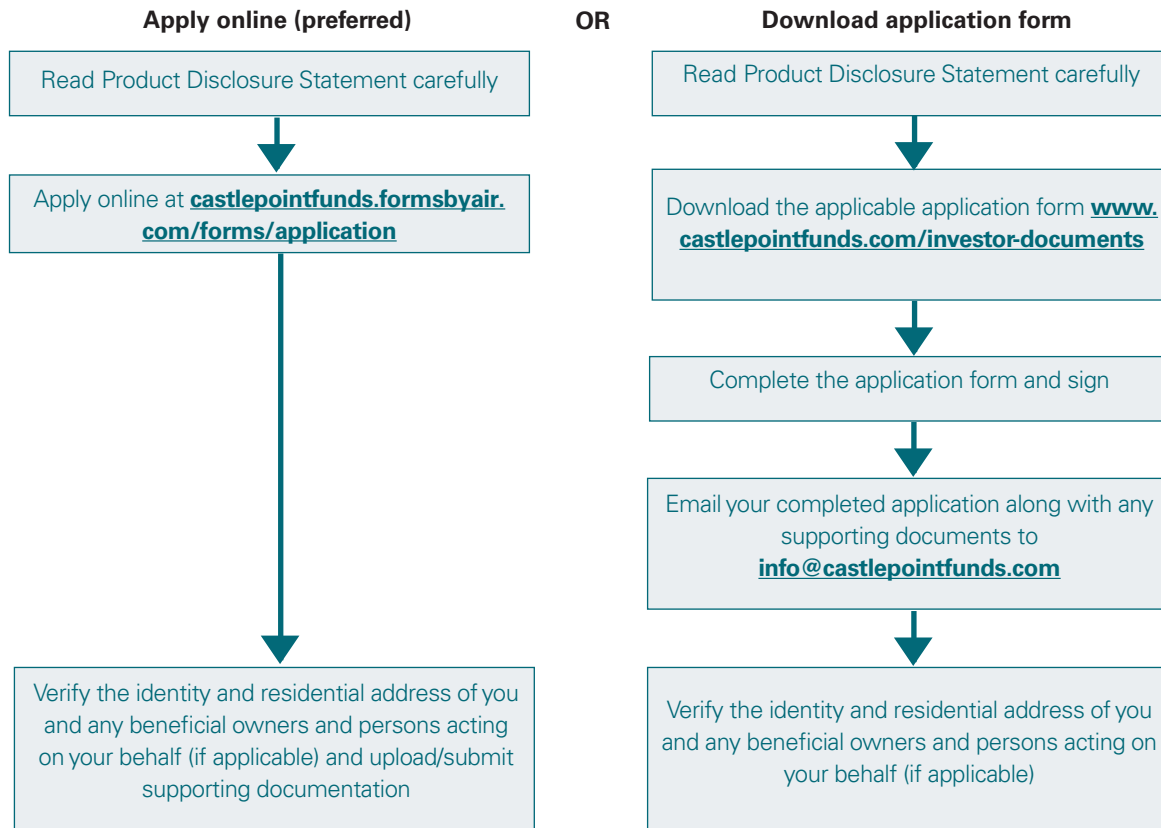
Apply online (preferred)

OR

Download application form

Read Product Disclosure Statement carefully

Apply online at **castlepointfunds.formsbyair.com/forms/application**

Verify the identity and residential address of you and any beneficial owners and persons acting on your behalf (if applicable) and upload/submit supporting documentation

Read Product Disclosure Statement carefully

Download the applicable application form **www.castlepointfunds.com/investor-documents**

Complete the application form and sign

Email your completed application along with any supporting documents to **info@castlepointfunds.com**

Verify the identity and residential address of you and any beneficial owners and persons acting on your behalf (if applicable)